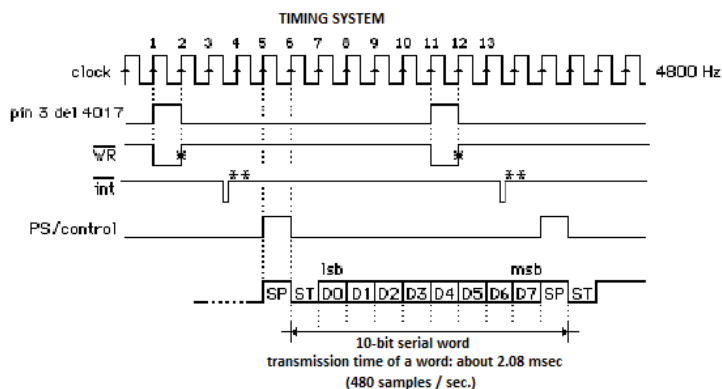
TIMING SYSTEM

1 2 3 4 5 6 7 8 9 10 11 12 13

clock

4800 Hz

pin 3 del 4017

$\overline{WR}$

*

*

$\overline{int}$

**

**

PS/control

lsb

msb

SP ST D0 D1 D2 D3 D4 D5 D6 D7 SP ST

10-bit serial word
transmission time of a word: about 2.08 msec
(480 samples / sec.)